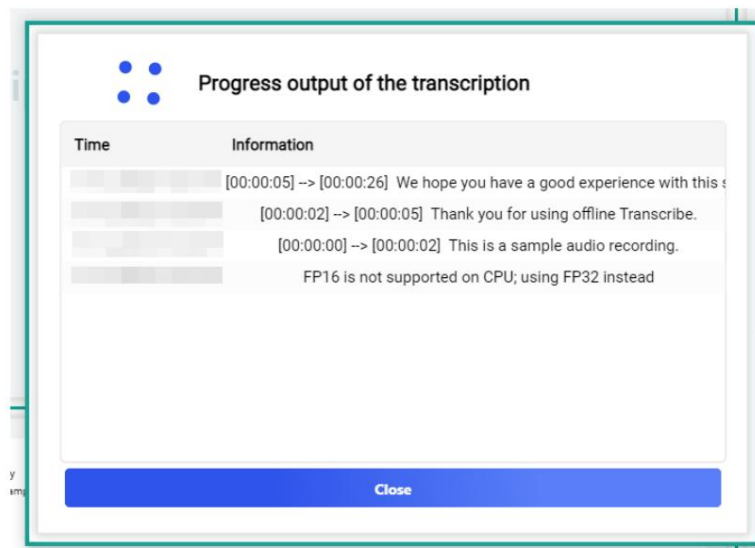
Progress output of the transcription

| Time | Information |
|---|---|
| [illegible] | [00:00:05] --> [00:00:26] We hope you have a good experience with this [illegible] |
| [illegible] | [00:00:02] --> [00:00:05] Thank you for using offline Transcribe. |
| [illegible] | [00:00:00] --> [00:00:02] This is a sample audio recording. |
| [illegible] | FP16 is not supported on CPU; using FP32 instead |

Close